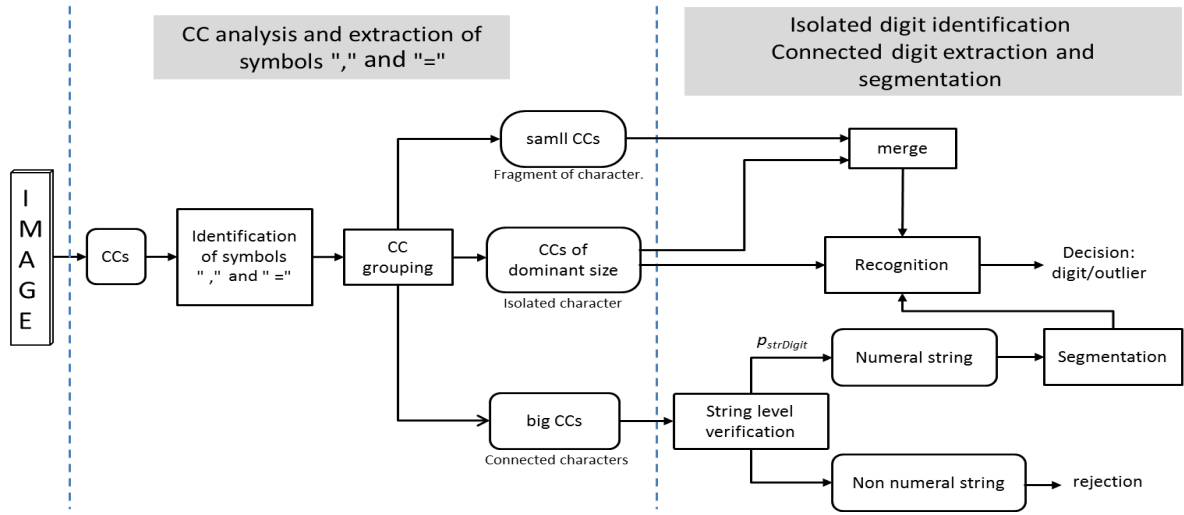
CC analysis and extraction of symbols "," and "="

Isolated digit identification
Connected digit extraction and segmentation

IMAGE

CCs

Identification of symbols " ," and " ="

CC grouping

samll CCs
Fragment of character.

CCs of dominant size
Isolated character

big CCs
Connected characters

merge

Recognition

Decision: digit/outlier

$p_{strDigit}$

Numeral string

Segmentation

String level verification

Non numeral string

rejection